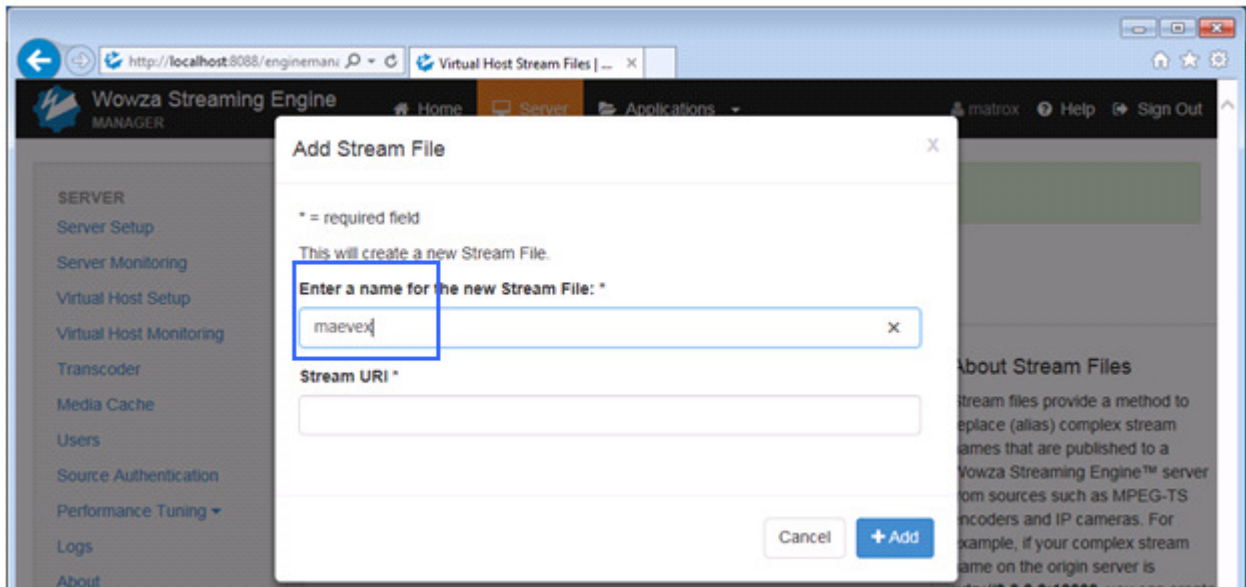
http://localhost:8088/enginemana
Virtual Host Stream Files | ...

Wowza Streaming Engine MANAGER
Home
Server
Applications
matrox
Help
Sign Out

SERVER
Server Setup
Server Monitoring
Virtual Host Setup
Virtual Host Monitoring
Transcoder
Media Cache
Users
Source Authentication
Performance Tuning
Logs
About

Add Stream File
X

* = required field

This will create a new Stream File.

Enter a name for the new Stream File: *

maevex

Stream URI *

Cancel
+ Add

About Stream Files

Stream files provide a method to replace (alias) complex stream names that are published to a Wowza Streaming Engine™ server from sources such as MPEG-TS encoders and IP cameras. For example, if your complex stream name on the origin server is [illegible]